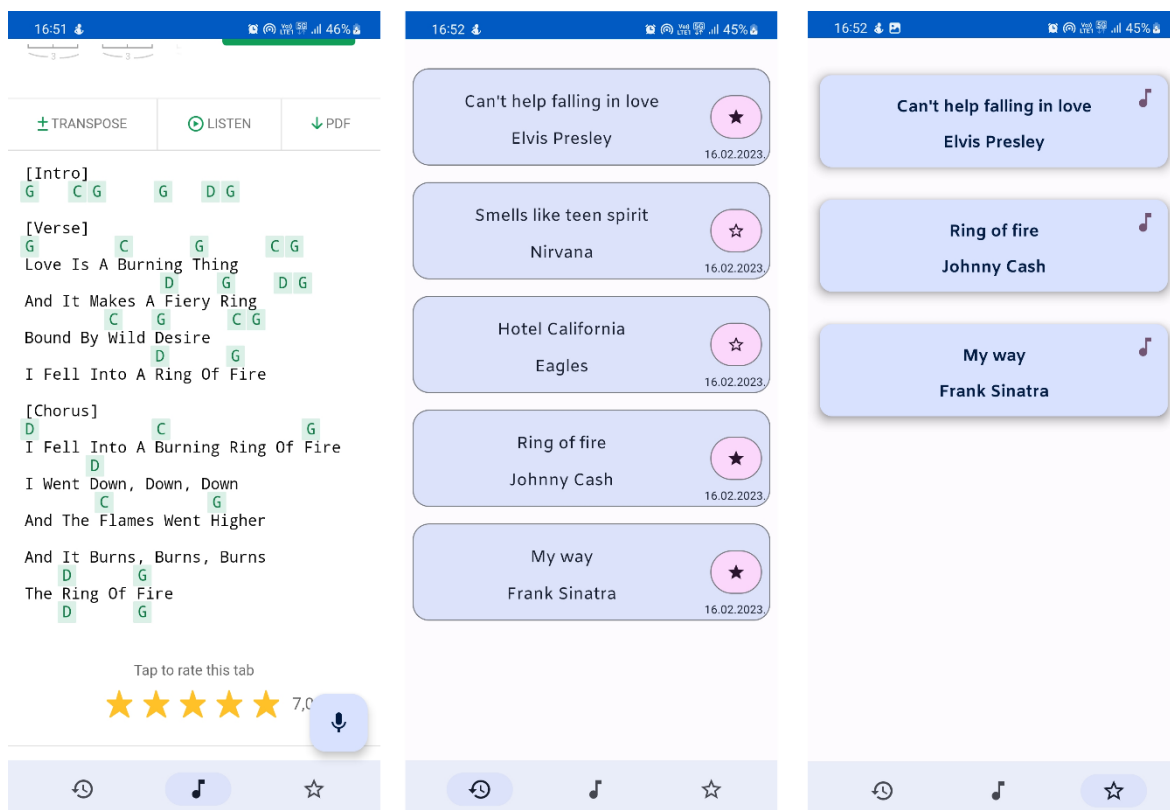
16:51 46%

TRANSPOSE
LISTEN
PDF

[Intro]
G C G G D G

[Verse]
G C G C G
Love Is A Burning Thing
D G D G
And It Makes A Fiery Ring
C G C G
Bound By Wild Desire
D G
I Fell Into A Ring Of Fire

[Chorus]
D C G
I Fell Into A Burning Ring Of Fire
D
I Went Down, Down, Down
C G
And The Flames Went Higher

And It Burns, Burns, Burns
D G
The Ring Of Fire
D G

Tap to rate this tab
7,0

16:52 45%

Can't help falling in love
Elvis Presley
16.02.2023.

Smells like teen spirit
Nirvana
16.02.2023.

Hotel California
Eagles
16.02.2023.

Ring of fire
Johnny Cash
16.02.2023.

My way
Frank Sinatra
16.02.2023.

16:52 45%

Can't help falling in love
Elvis Presley

Ring of fire
Johnny Cash

My way
Frank Sinatra